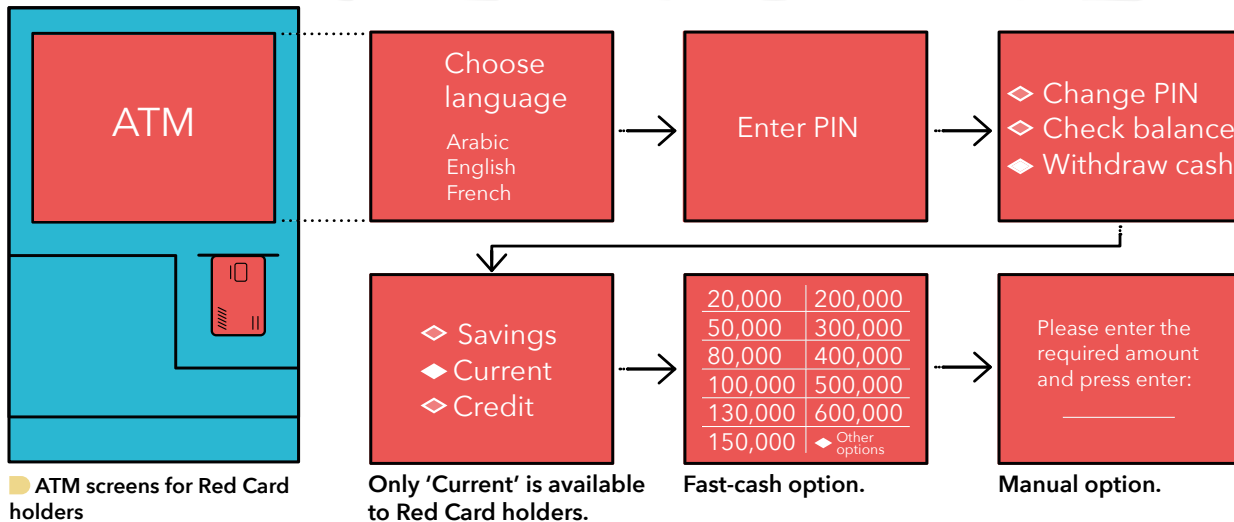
ATM

Choose language
Arabic
English
French

Enter PIN

Change PIN
Check balance
Withdraw cash

Savings
Current
Credit

| 20,000 | 200,000 |
|---|---|
| 50,000 | 300,000 |
| 80,000 | 400,000 |
| 100,000 | 500,000 |
| 130,000 | 600,000 |
| 150,000 | Other options |

Please enter the required amount and press enter:

ATM screens for Red Card holders

Only 'Current' is available to Red Card holders.

Fast-cash option.

Manual option.